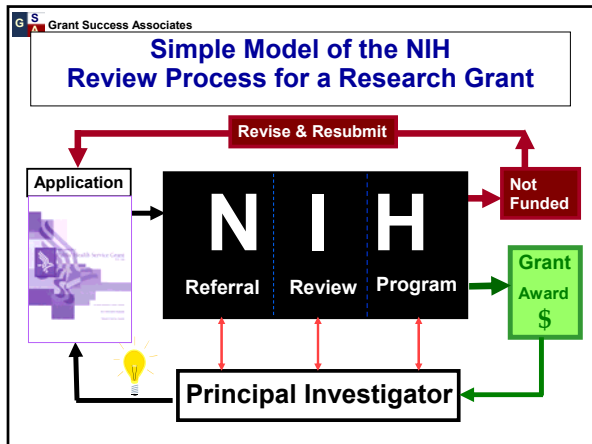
G S A Grant Success Associates

Simple Model of the NIH Review Process for a Research Grant

Revise & Resubmit

Application

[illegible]

N I H

Referral Review Program

Not Funded

Grant Award $

Principal Investigator